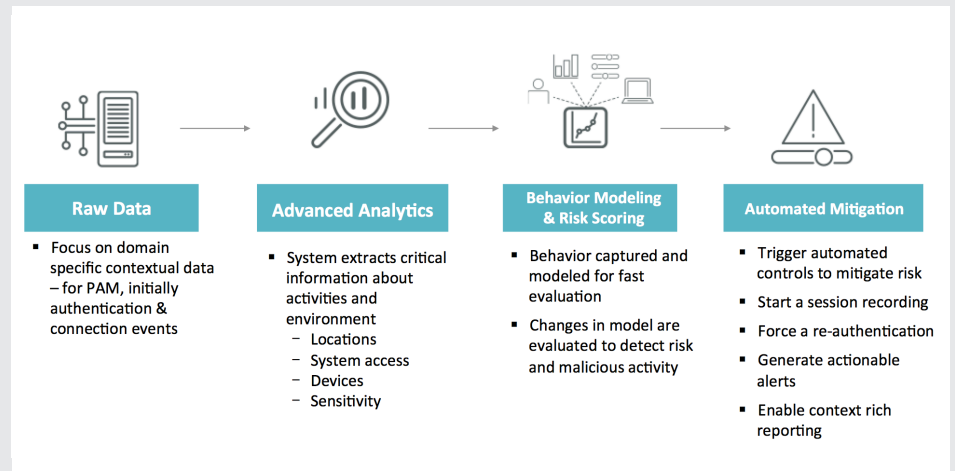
Raw Data

- Focus on domain specific contextual data – for PAM, initially authentication & connection events

Advanced Analytics

- System extracts critical information about activities and environment
  - Locations
  - System access
  - Devices
  - Sensitivity

Behavior Modeling & Risk Scoring

- Behavior captured and modeled for fast evaluation
- Changes in model are evaluated to detect risk and malicious activity

Automated Mitigation

- Trigger automated controls to mitigate risk
- Start a session recording
- Force a re-authentication
- Generate actionable alerts
- Enable context rich reporting